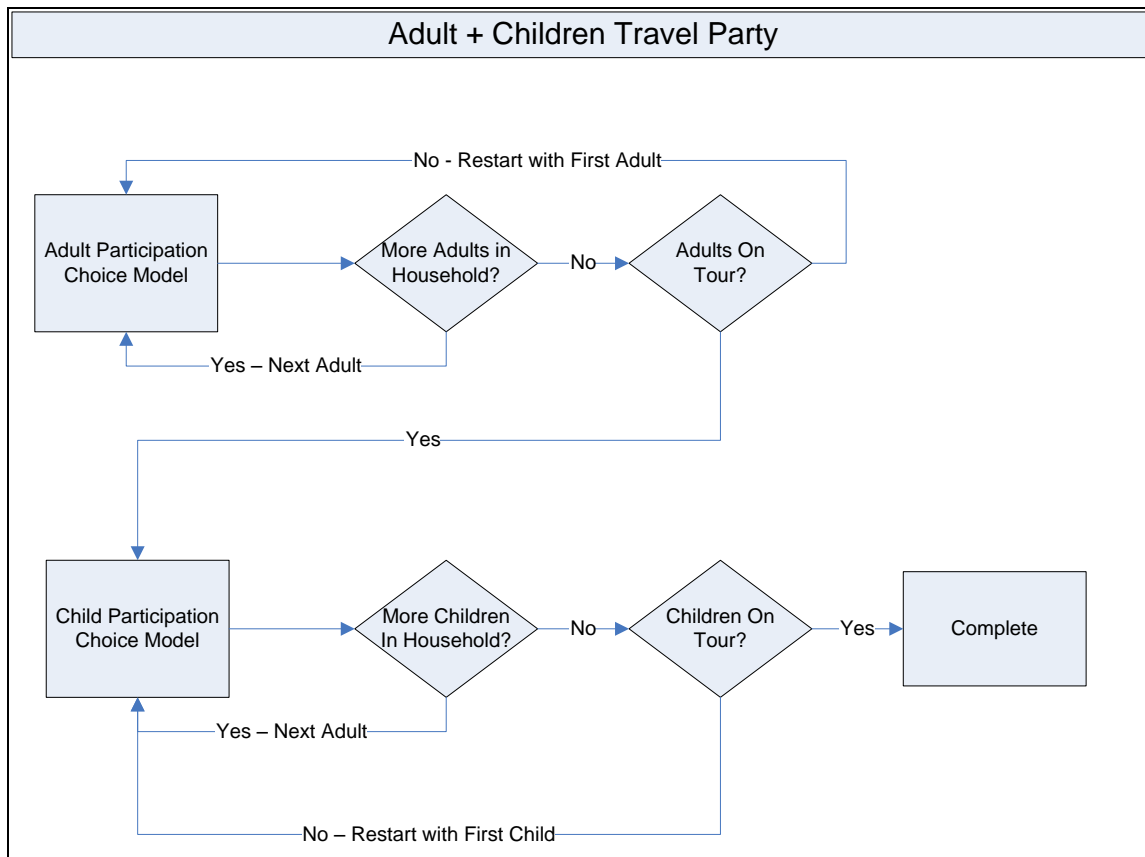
Adult + Children Travel Party

No - Restart with First Adult

Adult Participation Choice Model

More Adults in Household?

No

Adults On Tour?

Yes – Next Adult

Yes

Child Participation Choice Model

More Children In Household?

No

Children On Tour?

Yes

Complete

Yes – Next Adult

No – Restart with First Child